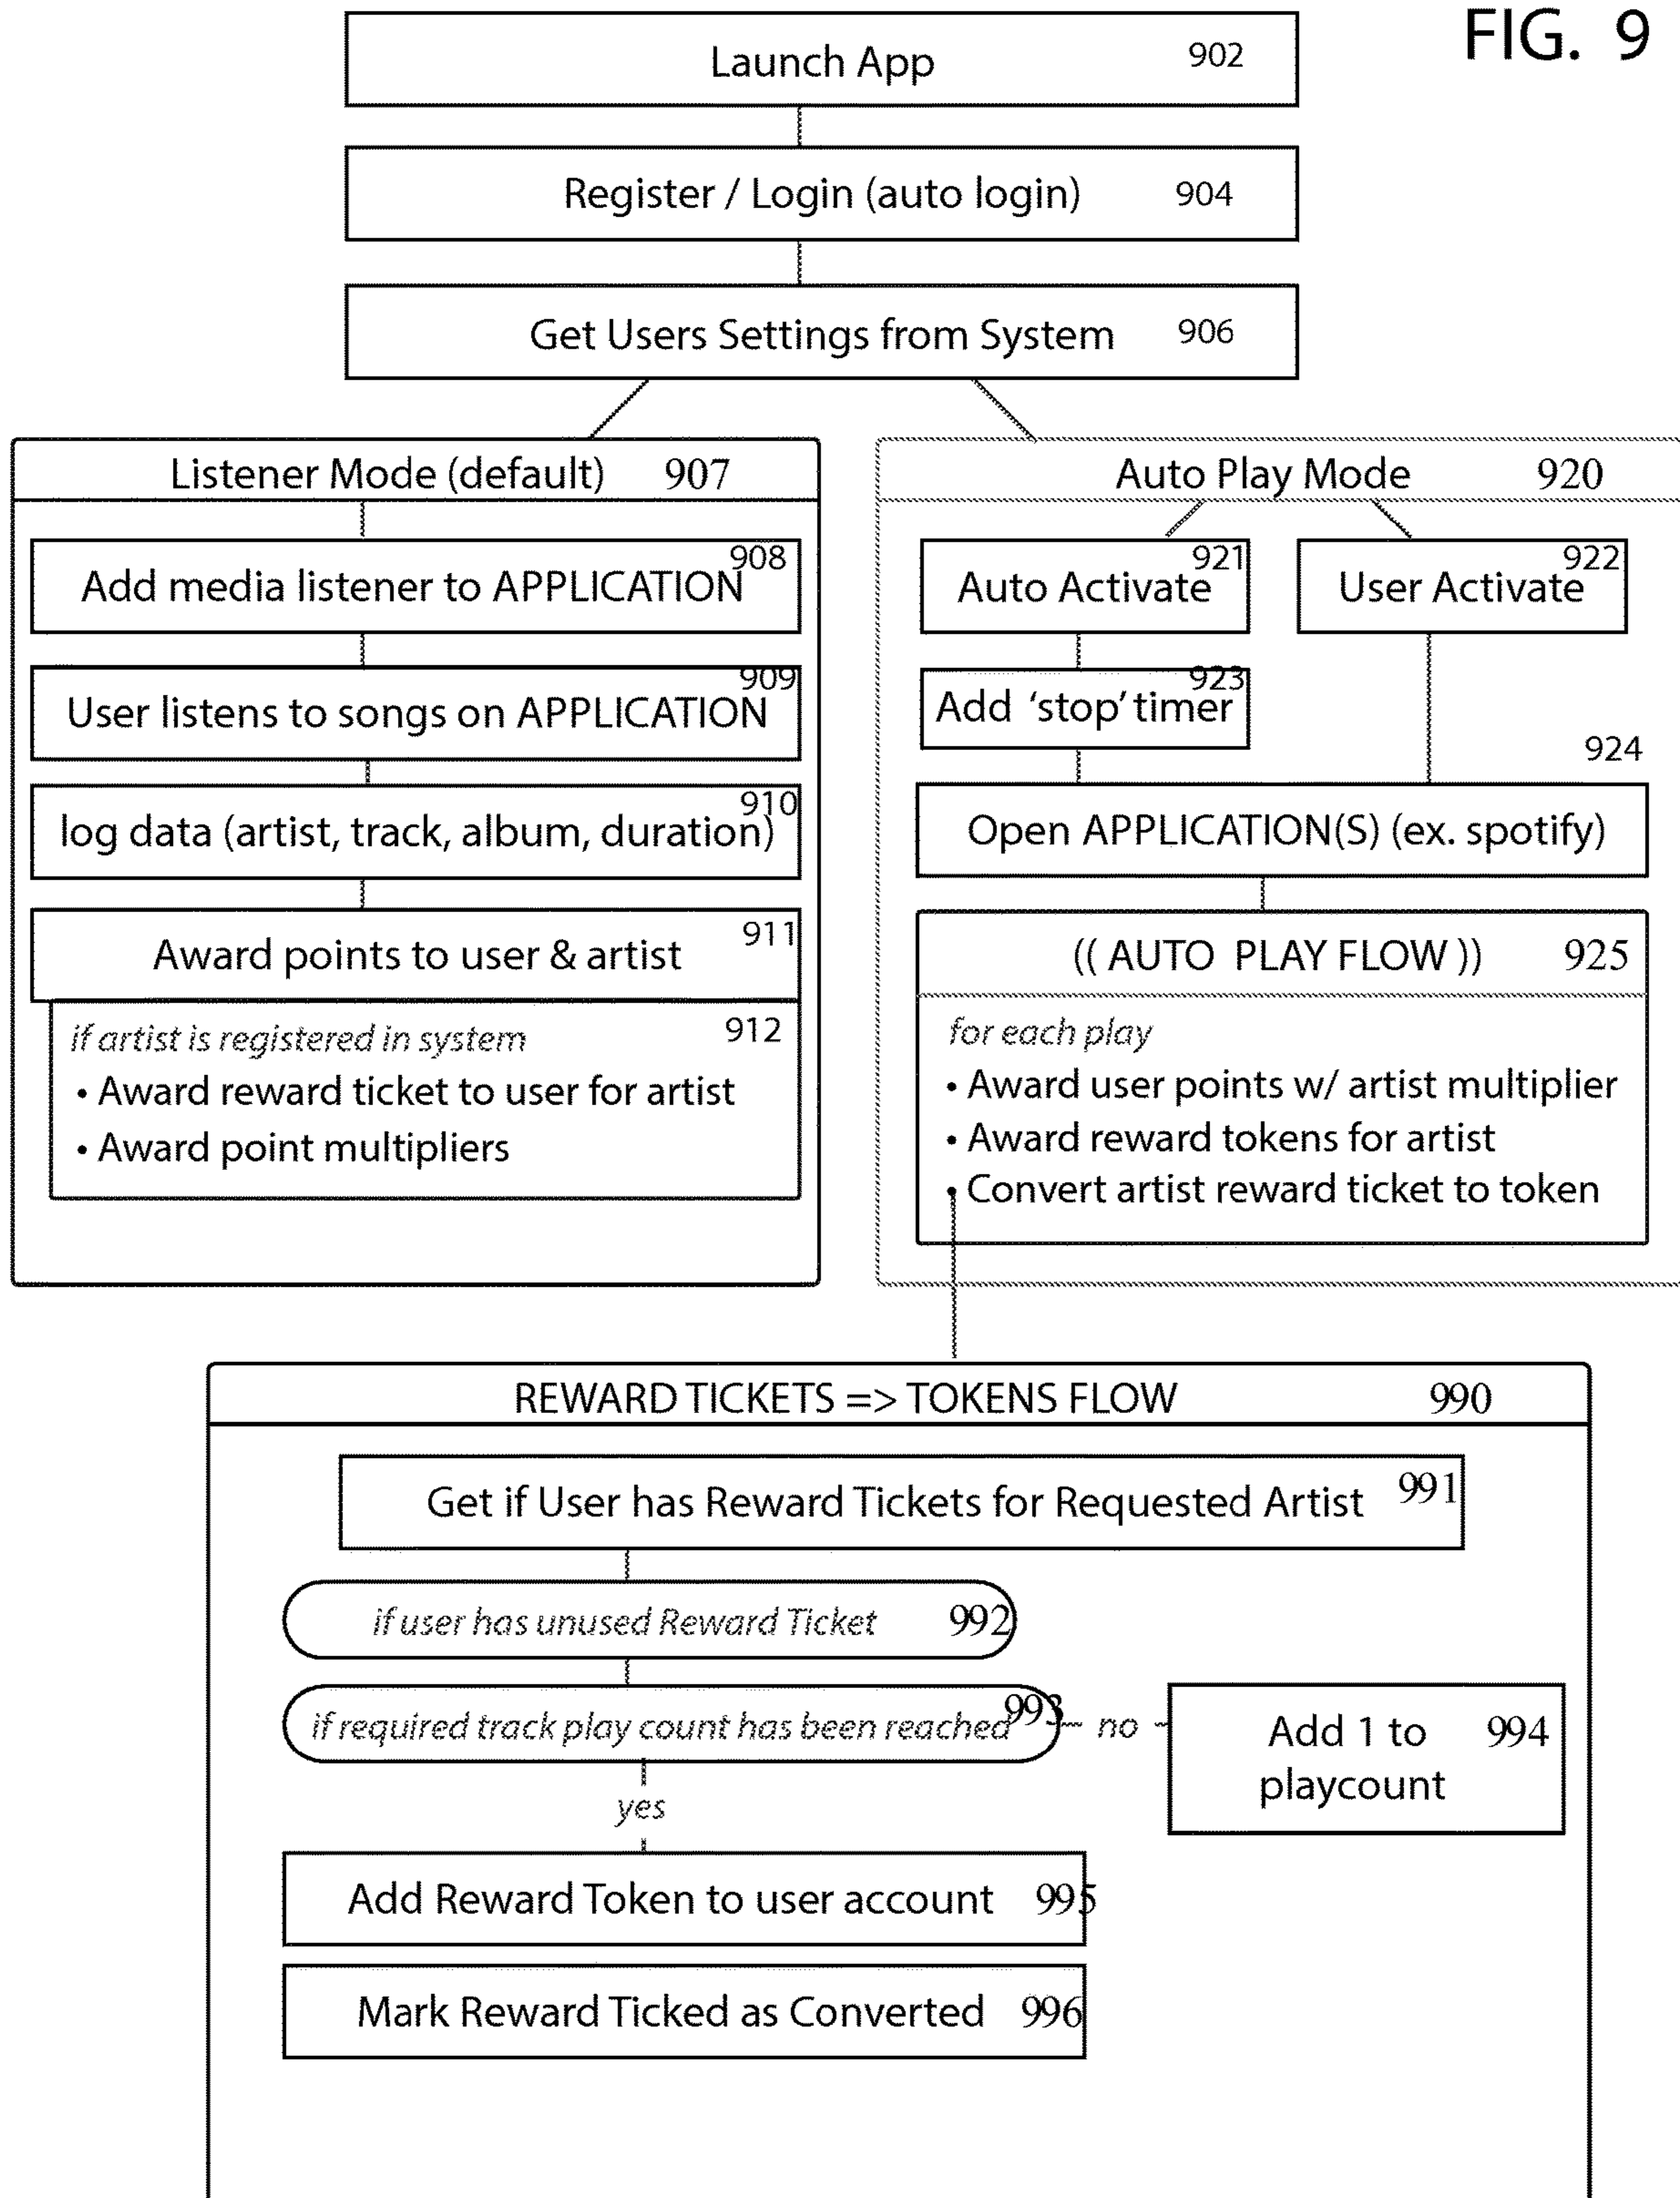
FIG. 9

Launch App 902

Register / Login (auto login) 904

Get Users Settings from System 906

Listener Mode (default) 907

Add media listener to APPLICATION 908

User listens to songs on APPLICATION 909

log data (artist, track, album, duration) 910

Award points to user & artist 911

if artist is registered in system 912
• Award reward ticket to user for artist
• Award point multipliers

Auto Play Mode 920

Auto Activate 921

User Activate 922

Add 'stop' timer 923

924

Open APPLICATION(S) (ex. spotify)

(( AUTO PLAY FLOW )) 925

for each play
• Award user points w/ artist multiplier
• Award reward tokens for artist
• Convert artist reward ticket to token

REWARD TICKETS => TOKENS FLOW 990

Get if User has Reward Tickets for Requested Artist 991

if user has unused Reward Ticket 992

if required track play count has been reached 993

no

Add 1 to playcount 994

yes

Add Reward Token to user account 995

Mark Reward Ticked as Converted 996